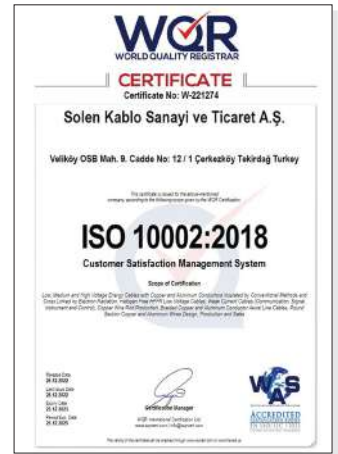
WQR
WORLD QUALITY REGISTRAR

CERTIFICATE
Certificate No: W-221274

Solen Kablo Sanayi ve Ticaret A.Ş.

Veliköy OSB Mah. 9. Cadde No: 12 / 1 Çerkezköy Tekirdağ Turkey

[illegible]

ISO 10002:2018
Customer Satisfaction Management System

Scope of Certification

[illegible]

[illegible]

Certification Manager

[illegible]

ACCREDITED

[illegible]